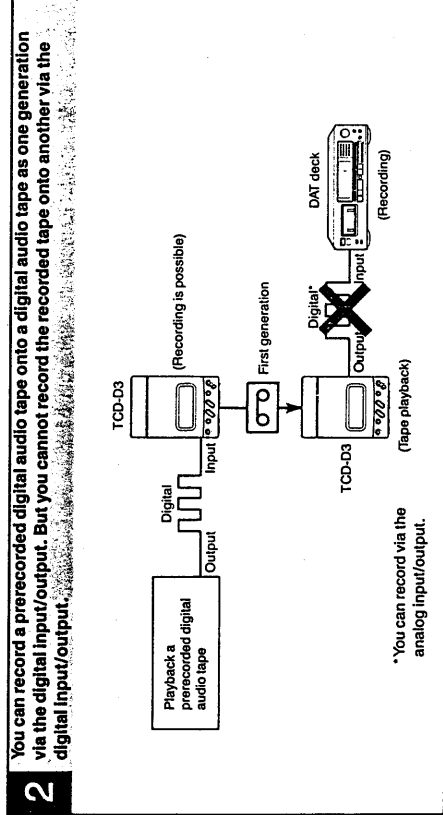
2

You can record a prerecorded digital audio tape onto a digital audio tape as one generation via the digital input/output. But you cannot record the recorded tape onto another via the digital input/output.

Playback a prerecorded digital audio tape

Output

Digital

Input

TCD-D3

(Recording is possible)

First generation

TCD-D3

(Tape playback)

Output

Digital*

Input

DAT deck

(Recording)

*You can record via the analog input/output.